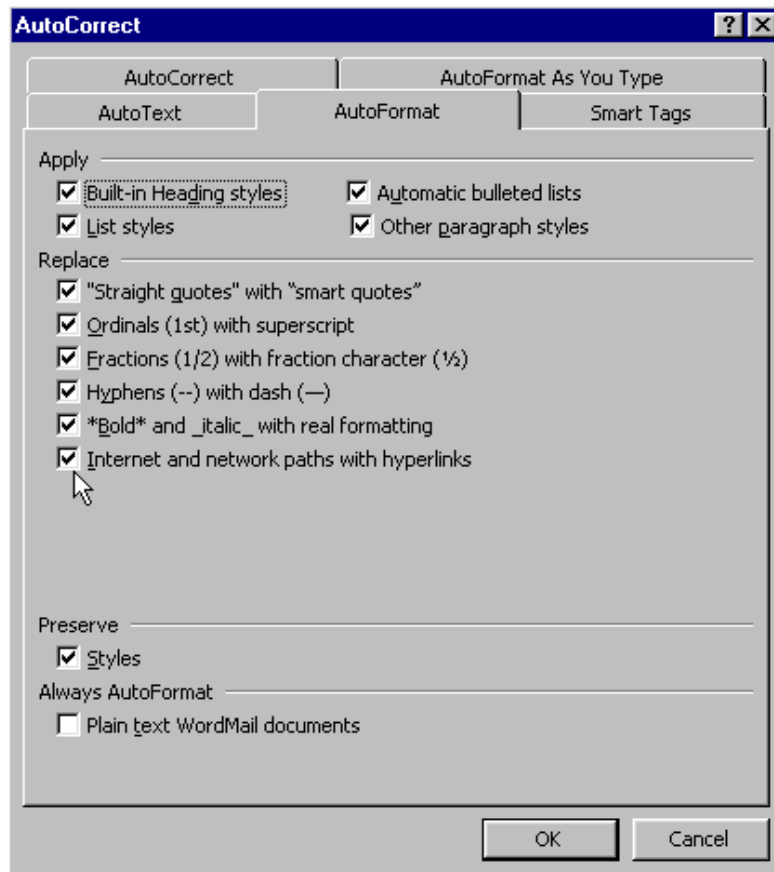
AutoCorrect

?

AutoCorrect | AutoFormat As You Type
AutoText | AutoFormat | Smart Tags

Apply
Built-in Heading styles
Automatic bulleted lists
List styles
Other paragraph styles

Replace
"Straight quotes" with “smart quotes”
Ordinals (1st) with superscript
Fractions (1/2) with fraction character (½)
Hyphens (--) with dash (—)
*Bold* and _italic_ with real formatting
Internet and network paths with hyperlinks

Preserve
Styles

Always AutoFormat
Plain text WordMail documents

OK
Cancel